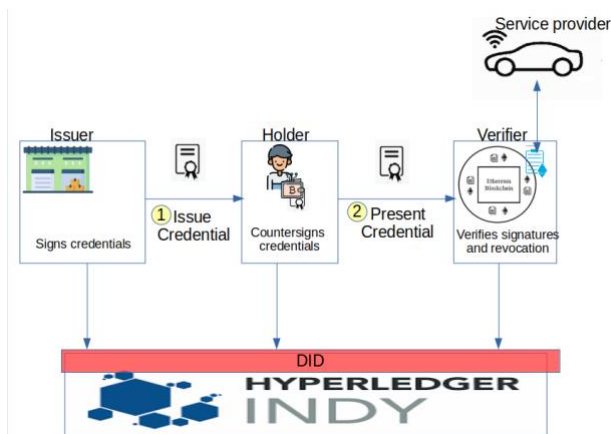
Service provider

Issuer

Signs credentials

1 Issue Credential

Holder

B

Countersigns credentials

2 Present Credential

Verifier

Ethereum Blockchain

Verifies signatures and revocation

DID

HYPERLEDGER
INDY